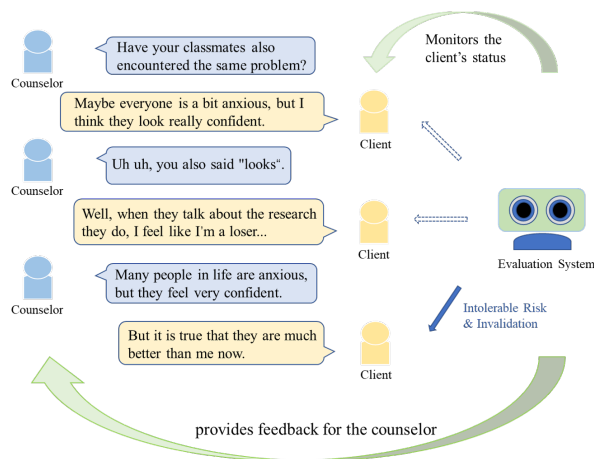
Monitors the client's status

Counselor

Have your classmates also encountered the same problem?

Maybe everyone is a bit anxious, but I think they look really confident.

Client

Counselor

Uh uh, you also said "looks".

Well, when they talk about the research they do, I feel like I'm a loser...

Client

Evaluation System

Counselor

Many people in life are anxious, but they feel very confident.

Intolerable Risk & Invalidation

But it is true that they are much better than me now.

Client

provides feedback for the counselor